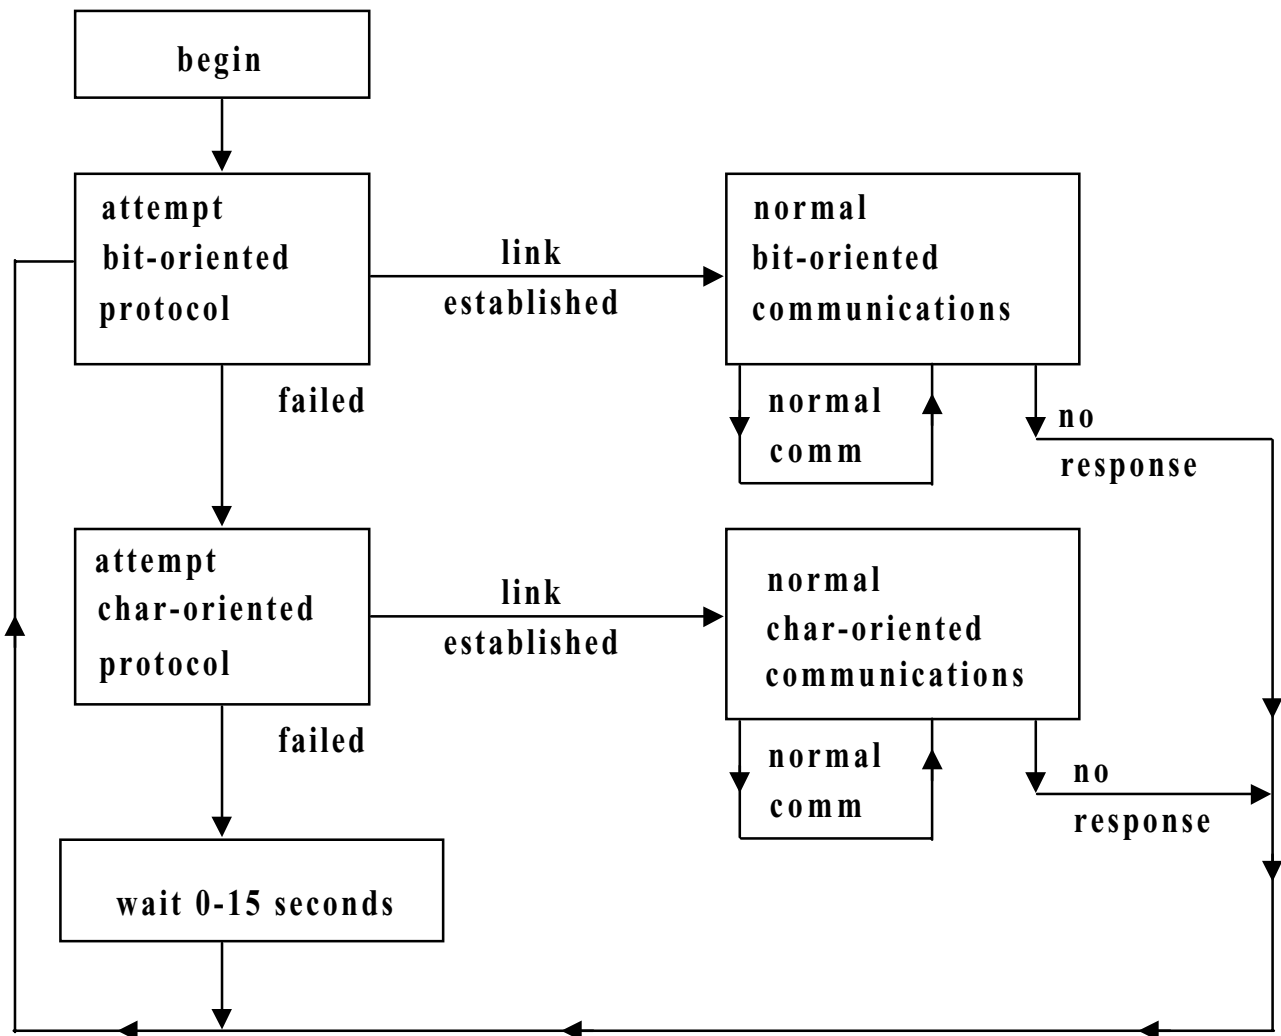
begin

attempt bit-oriented protocol

link established

normal bit-oriented communications

failed

normal comm

no response

attempt char-oriented protocol

link established

normal char-oriented communications

failed

normal comm

no response

wait 0-15 seconds